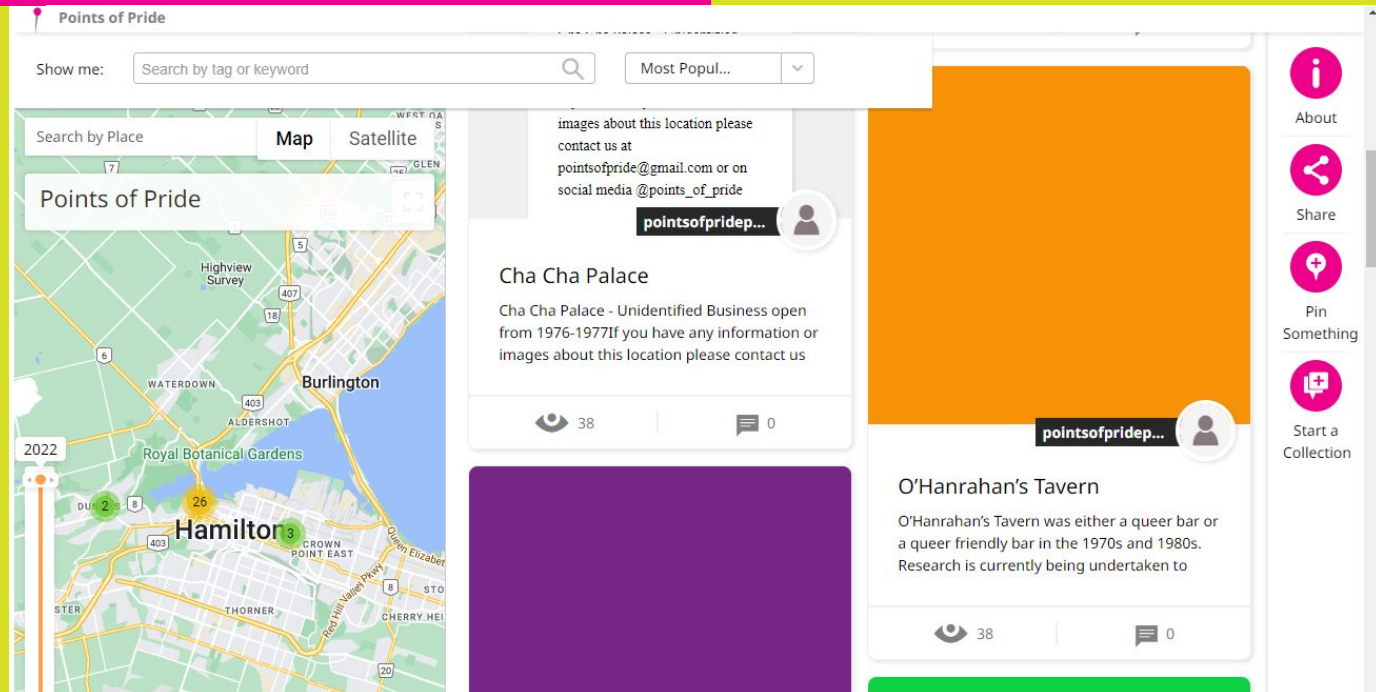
Points of Pride

Show me: Search by tag or keyword Most Popul...

Search by Place Map Satellite

Points of Pride

WEST OA
GLEN
Highview Survey
407
18
5
6
7
WATERDOWN
Burlington
403
ALDERSHOT
2022
Royal Botanical Gardens
DU 2 8
26
Hamilton 3
403
CROWN POINT EAST
Queen Elizabe
Red Hill Valley Pkwy
8
STO
STER
THORNER
CHERRY HEI
20

images about this location please contact us at pointsofpride@gmail.com or on social media @points_of_pride

pointsofpridep...

Cha Cha Palace

Cha Cha Palace - Unidentified Business open from 1976-1977If you have any information or images about this location please contact us

38 0

pointsofpridep...

O'Hanrahan's Tavern

O'Hanrahan's Tavern was either a queer bar or a queer friendly bar in the 1970s and 1980s. Research is currently being undertaken to

38 0

About

Share

Pin Something

Start a Collection